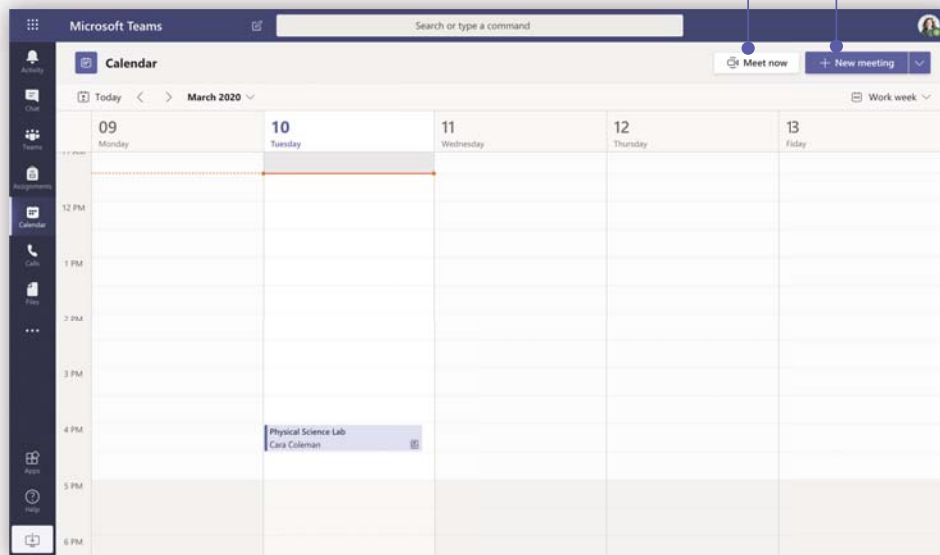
Microsoft Teams

Search or type a command

Activity
Chat
Teams
Assignments
Calendar
Calls
Files
...
Apps
Help

Calendar

Meet now

+ New meeting

Today < > March 2020

Work week

| | 09 Monday | 10 Tuesday | 11 Wednesday | 12 Thursday | 13 Friday |
|---|---|---|---|---|---|
| 12 PM | | | | | |
| 1 PM | | | | | |
| 2 PM | | | | | |
| 3 PM | | | | | |
| 4 PM | | Physical Science Lab Cara Coleman | | | |
| 5 PM | | | | | |
| 6 PM | | | | | |